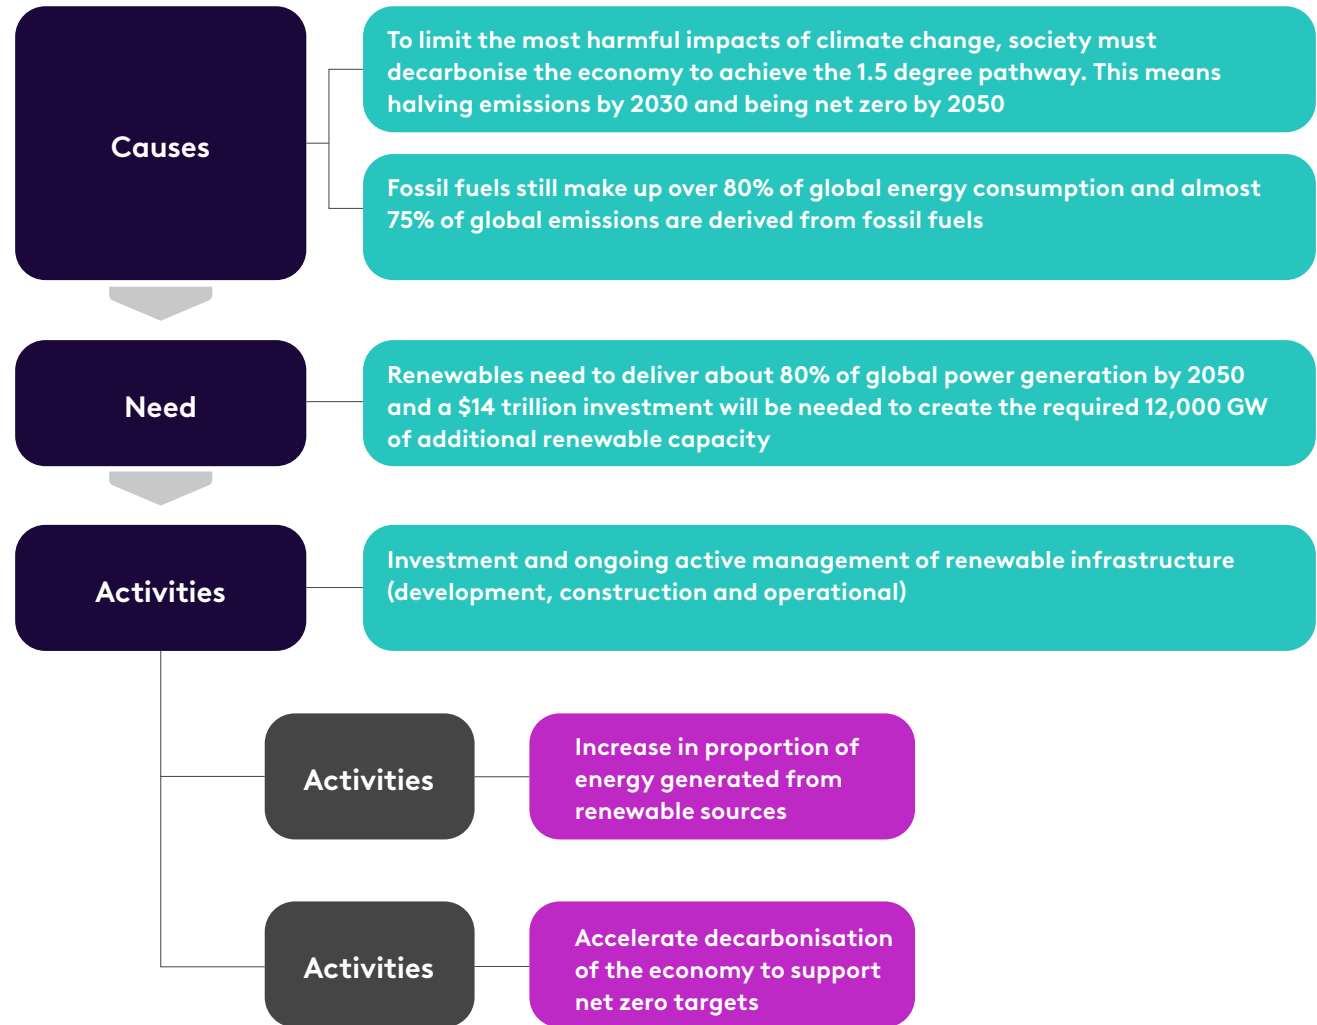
Causes

To limit the most harmful impacts of climate change, society must decarbonise the economy to achieve the 1.5 degree pathway. This means halving emissions by 2030 and being net zero by 2050

Fossil fuels still make up over 80% of global energy consumption and almost 75% of global emissions are derived from fossil fuels

Need

Renewables need to deliver about 80% of global power generation by 2050 and a $14 trillion investment will be needed to create the required 12,000 GW of additional renewable capacity

Activities

Investment and ongoing active management of renewable infrastructure (development, construction and operational)

Activities

Increase in proportion of energy generated from renewable sources

Activities

Accelerate decarbonisation of the economy to support net zero targets